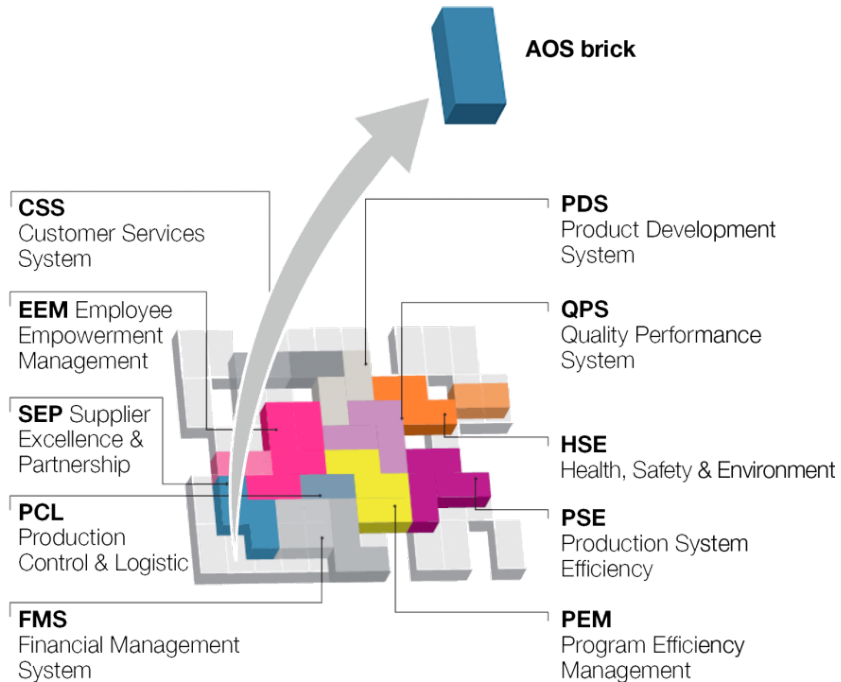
AOS brick

CSS
Customer Services System

EEM Employee Empowerment Management

SEP Supplier Excellence & Partnership

PCL
Production Control & Logistic

FMS
Financial Management System

PDS
Product Development System

QPS
Quality Performance System

HSE
Health, Safety & Environment

PSE
Production System Efficiency

PEM
Program Efficiency Management